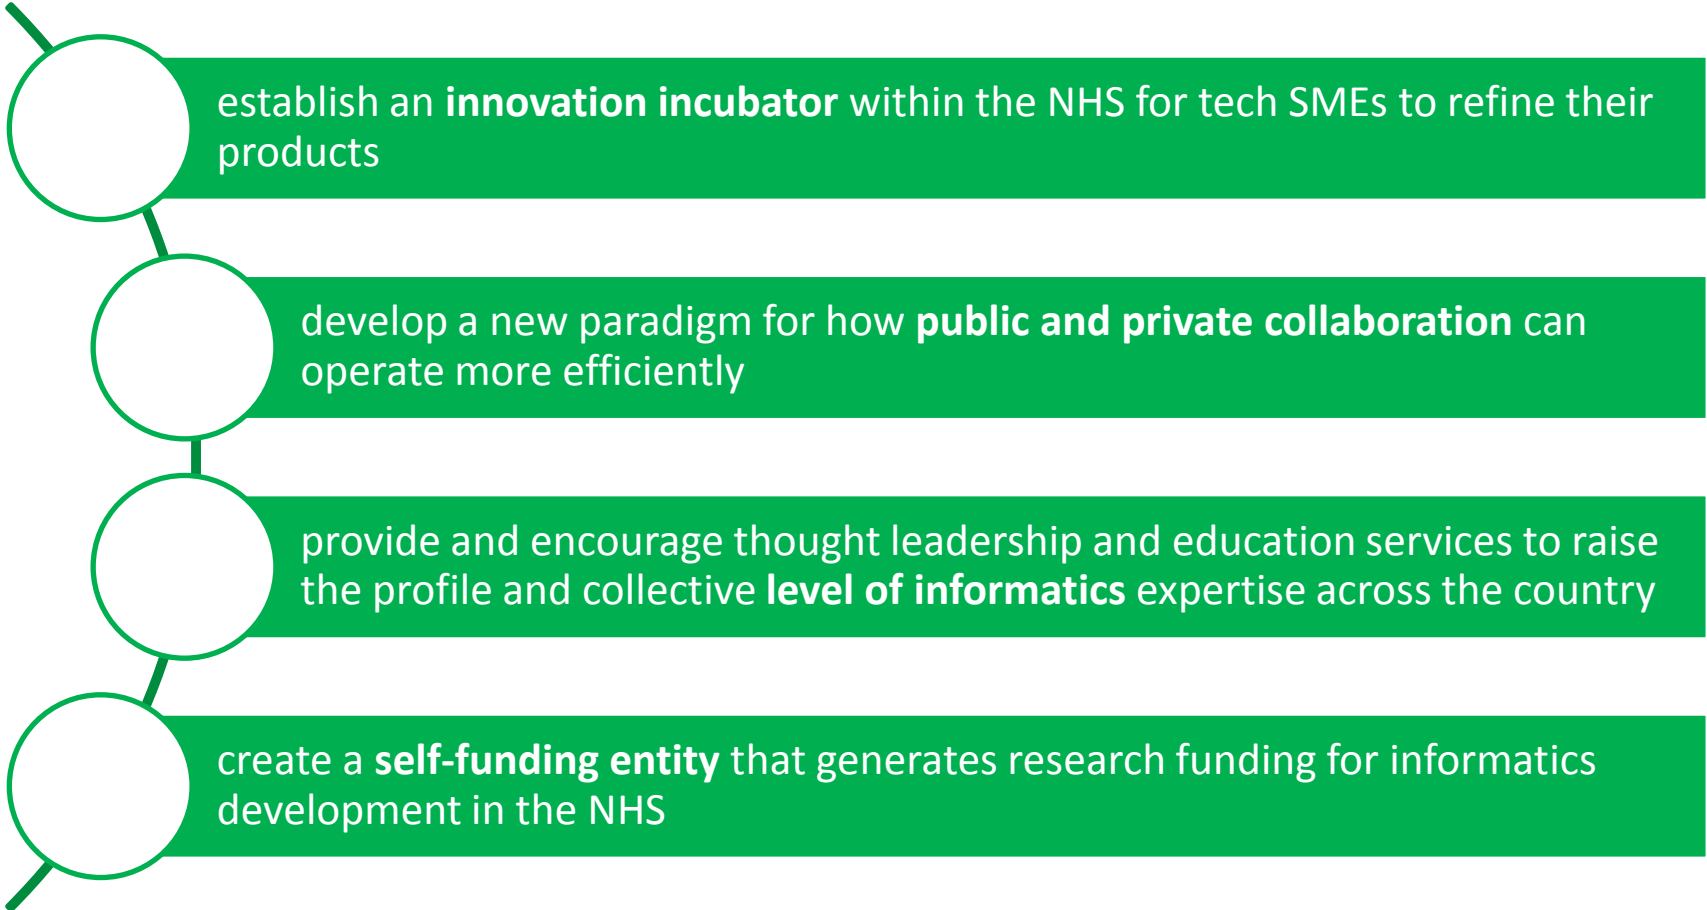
establish an innovation incubator within the NHS for tech SMEs to refine their products

develop a new paradigm for how public and private collaboration can operate more efficiently

provide and encourage thought leadership and education services to raise the profile and collective level of informatics expertise across the country

create a self-funding entity that generates research funding for informatics development in the NHS